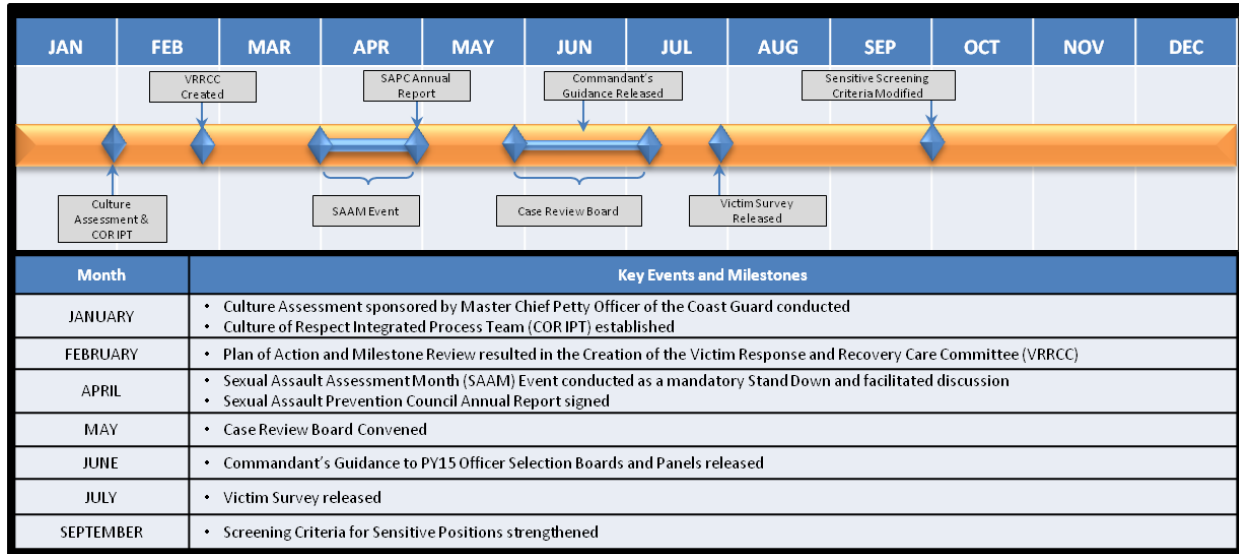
JAN FEB MAR APR MAY JUN JUL AUG SEP OCT NOV DEC

VRRCC Created

SAPC Annual Report

Commandant's Guidance Released

Sensitive Screening Criteria Modified

Culture Assessment & COR IPT

SAAM Event

Case Review Board

Victim Survey Released

| Month | Key Events and Milestones |
|---|---|
| JANUARY | • Culture Assessment sponsored by Master Chief Petty Officer of the Coast Guard conducted<br>• Culture of Respect Integrated Process Team (COR IPT) established |
| FEBRUARY | • Plan of Action and Milestone Review resulted in the Creation of the Victim Response and Recovery Care Committee (VRRCC) |
| APRIL | • Sexual Assault Assessment Month (SAAM) Event conducted as a mandatory Stand Down and facilitated discussion<br>• Sexual Assault Prevention Council Annual Report signed |
| MAY | • Case Review Board Convened |
| JUNE | • Commandant's Guidance to PY15 Officer Selection Boards and Panels released |
| JULY | • Victim Survey released |
| SEPTEMBER | • Screening Criteria for Sensitive Positions strengthened |